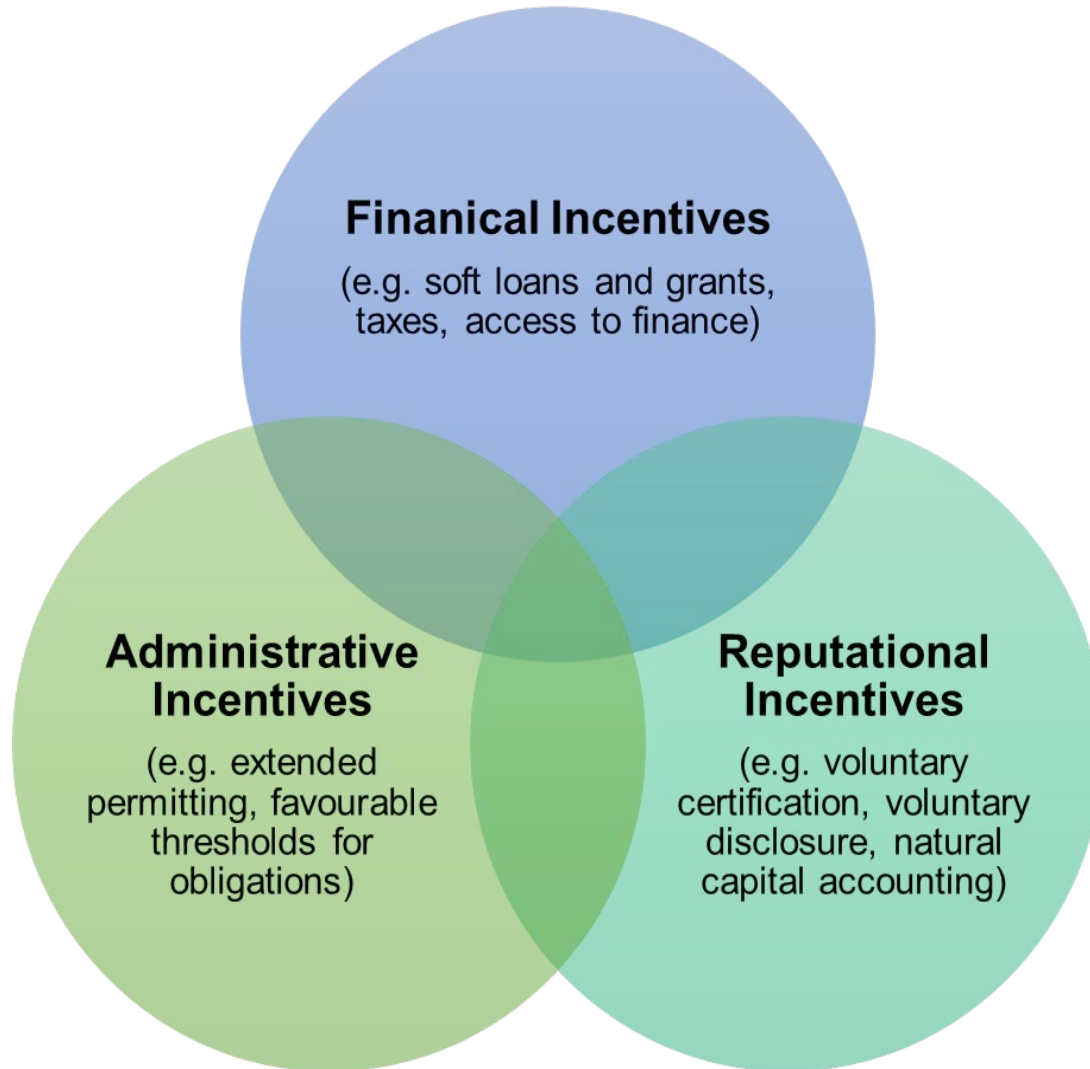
Finanical Incentives
(e.g. soft loans and grants, taxes, access to finance)

Administrative Incentives
(e.g. extended permitting, favourable thresholds for obligations)

Reputational Incentives
(e.g. voluntary certification, voluntary disclosure, natural capital accounting)